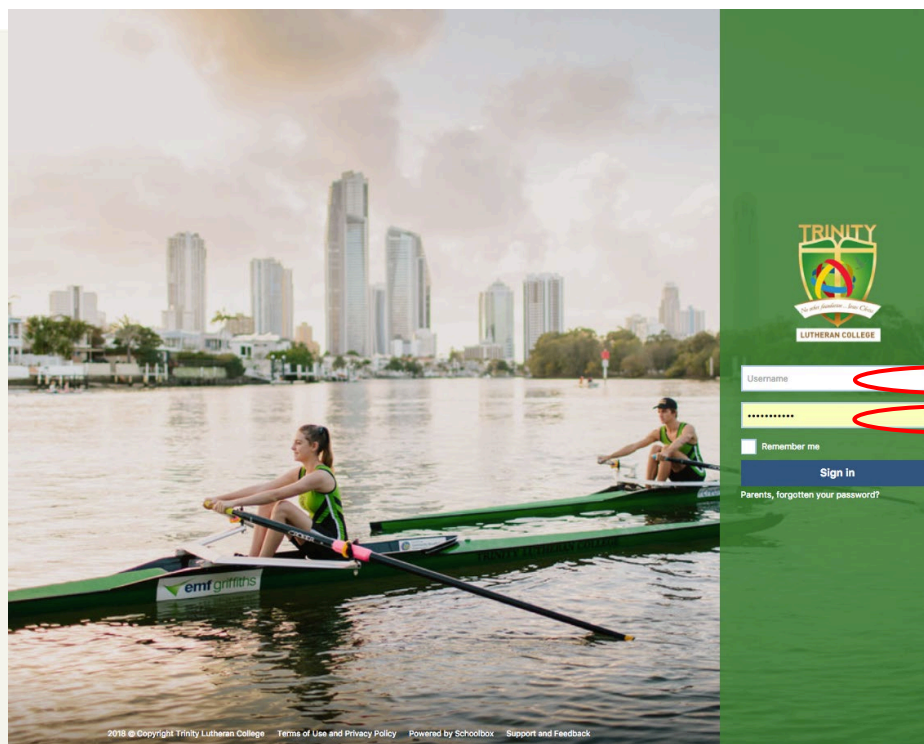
emf griffiths

TRINITY LUTHERAN COLLEGE

TRINITY

LUTHERAN COLLEGE

Username

•••••••••••

Remember me

Sign in

Parents, forgotten your password?

2018 © Copyright Trinity Lutheran College Terms of Use and Privacy Policy Powered by Schoolbox Support and Feedback